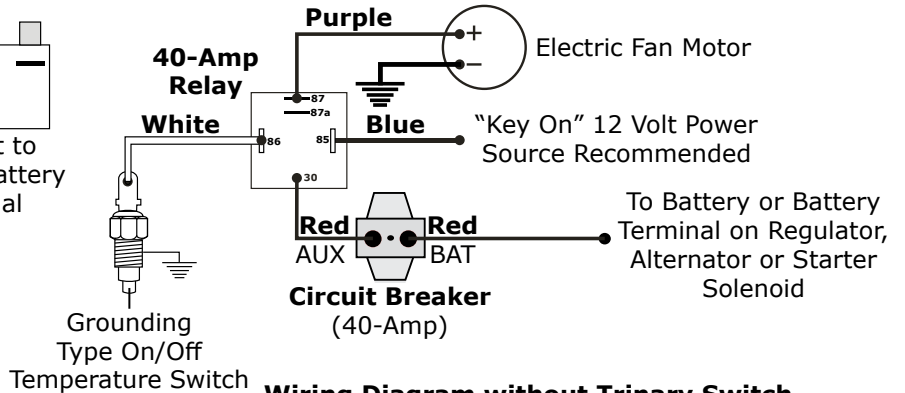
t to
attery
al

Purple

+

–

Electric Fan Motor

40-Amp
Relay

87
87a

White

86

85

Blue

"Key On" 12 Volt Power
Source Recommended

30

Red

Red

AUX

BAT

To Battery or Battery
Terminal on Regulator,
Alternator or Starter
Solenoid

Circuit Breaker
(40-Amp)

Grounding
Type On/Off
Temperature Switch

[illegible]